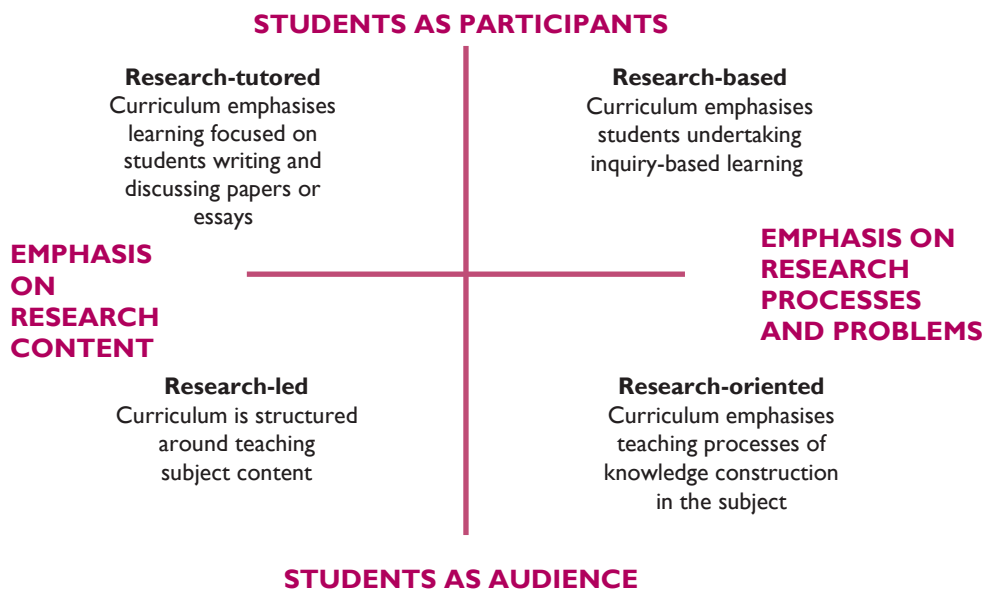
STUDENTS AS PARTICIPANTS

**Research-tutored**
Curriculum emphasises learning focused on students writing and discussing papers or essays

**Research-based**
Curriculum emphasises students undertaking inquiry-based learning

EMPHASIS ON RESEARCH CONTENT

EMPHASIS ON RESEARCH PROCESSES AND PROBLEMS

**Research-led**
Curriculum is structured around teaching subject content

**Research-oriented**
Curriculum emphasises teaching processes of knowledge construction in the subject

STUDENTS AS AUDIENCE